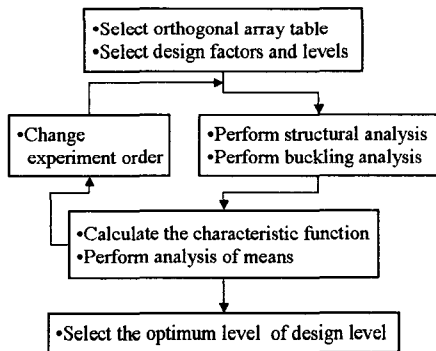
•Select orthogonal array table
•Select design factors and levels

•Change experiment order

•Perform structural analysis
•Perform buckling analysis

•Calculate the characteristic function
•Perform analysis of means

•Select the optimum level of design level